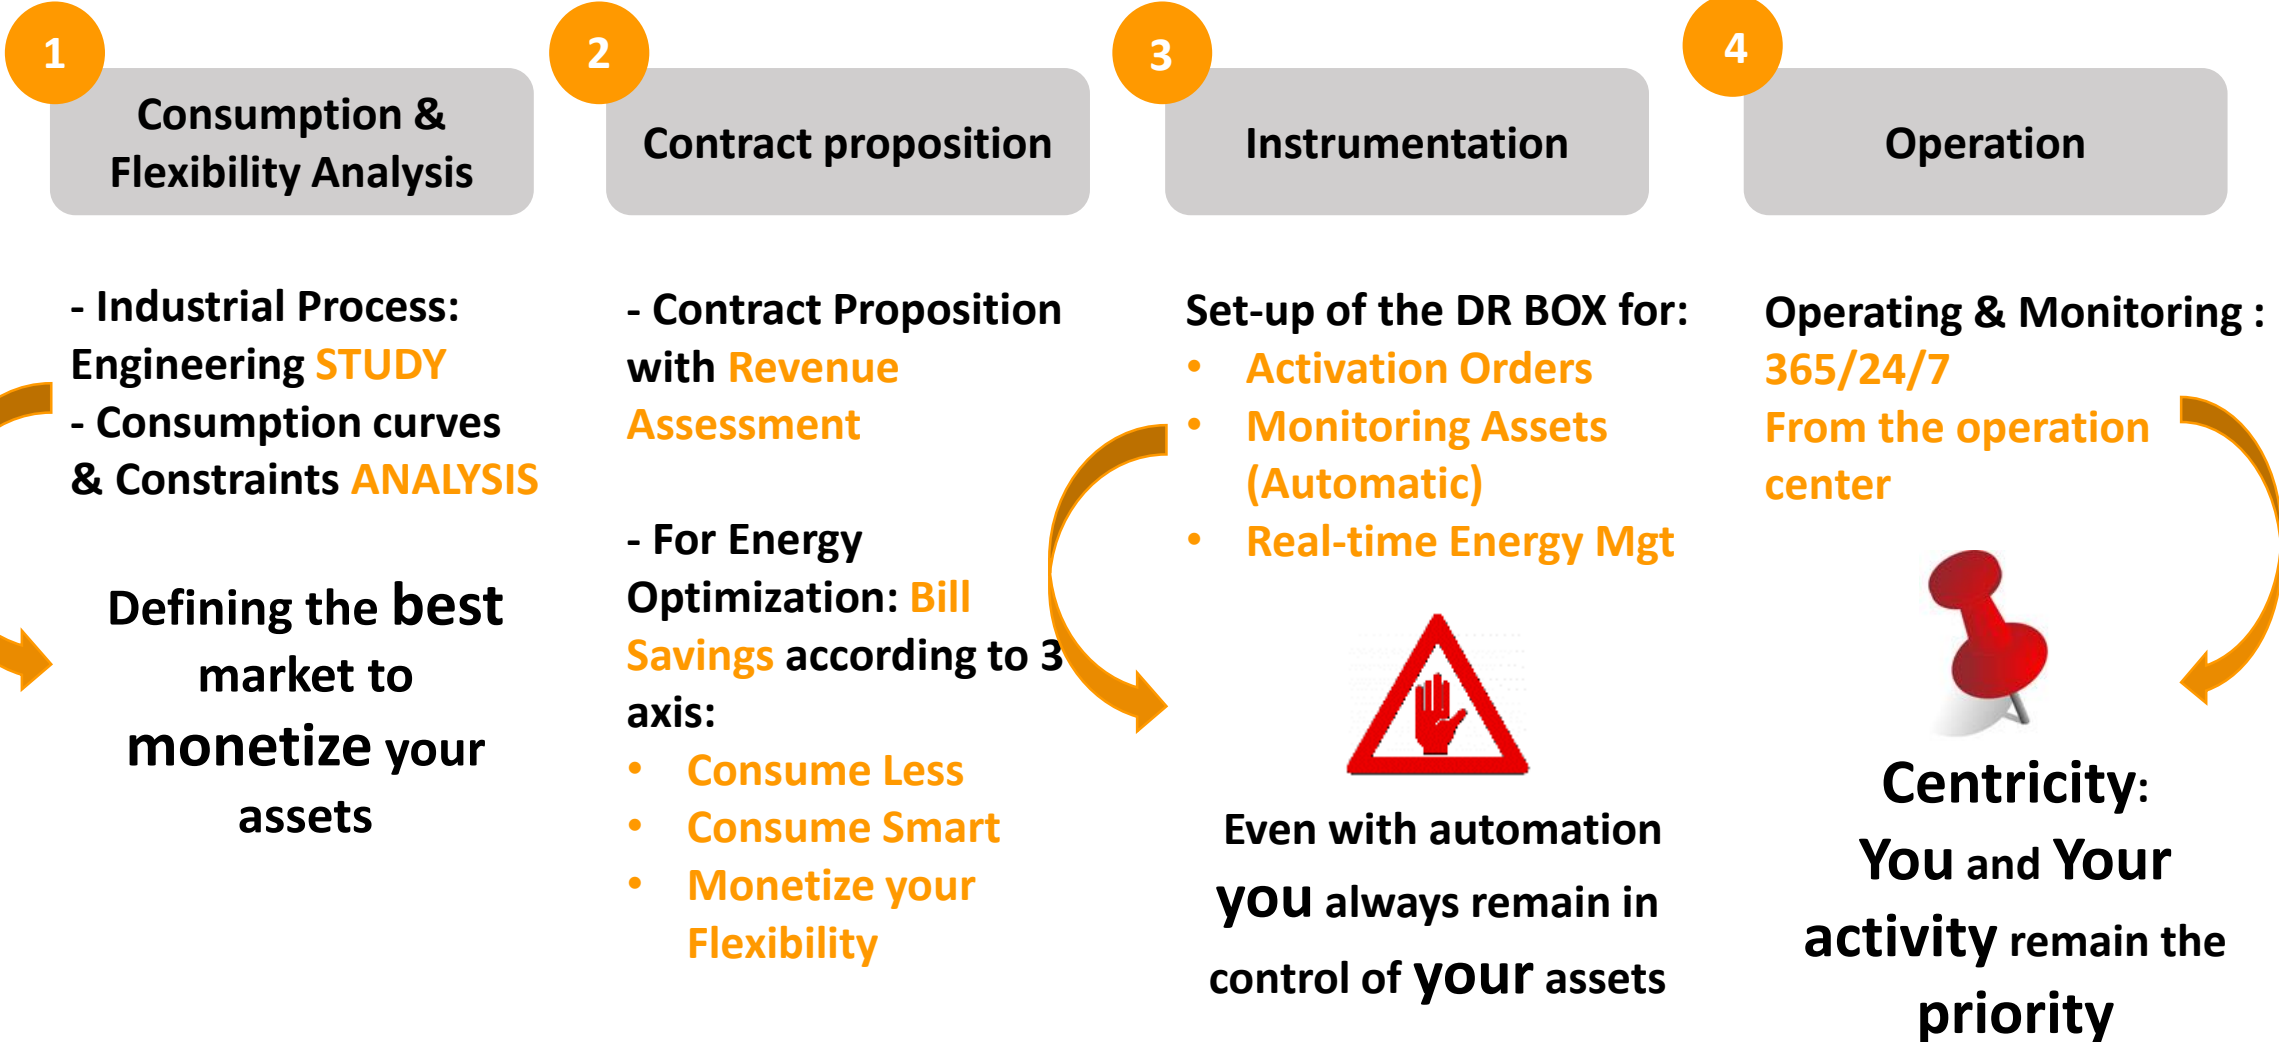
1

Consumption & Flexibility Analysis

- Industrial Process: Engineering STUDY
- Consumption curves & Constraints ANALYSIS

Defining the best market to monetize your assets

2

Contract proposition

- Contract Proposition with Revenue Assessment

- For Energy Optimization: Bill Savings according to 3 axis:
• Consume Less
• Consume Smart
• Monetize your Flexibility

3

Instrumentation

Set-up of the DR BOX for:
• Activation Orders
• Monitoring Assets (Automatic)
• Real-time Energy Mgt

Even with automation you always remain in control of your assets

4

Operation

Operating & Monitoring : 365/24/7 From the operation center

Centricity: You and Your activity remain the priority